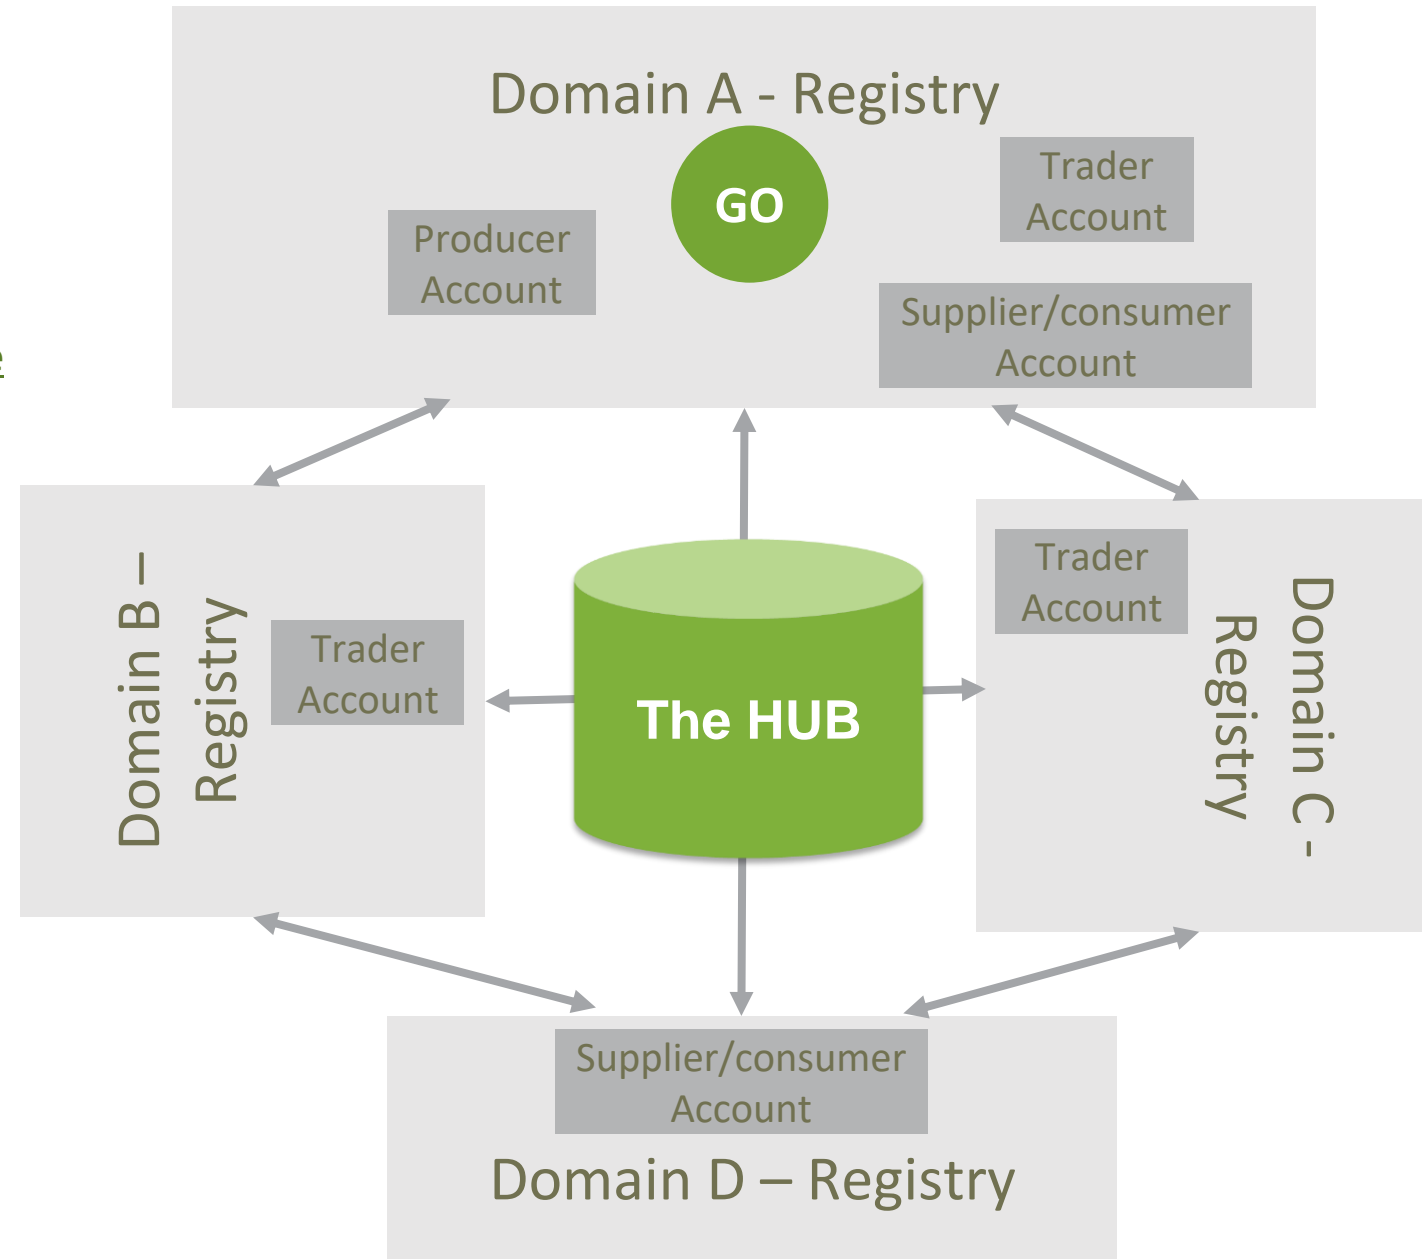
Domain A - Registry

GO

Trader Account

Producer Account

Supplier/consumer Account

Domain B – Registry

Trader Account

The HUB

Trader Account

Domain C - Registry

Supplier/consumer Account

Domain D – Registry